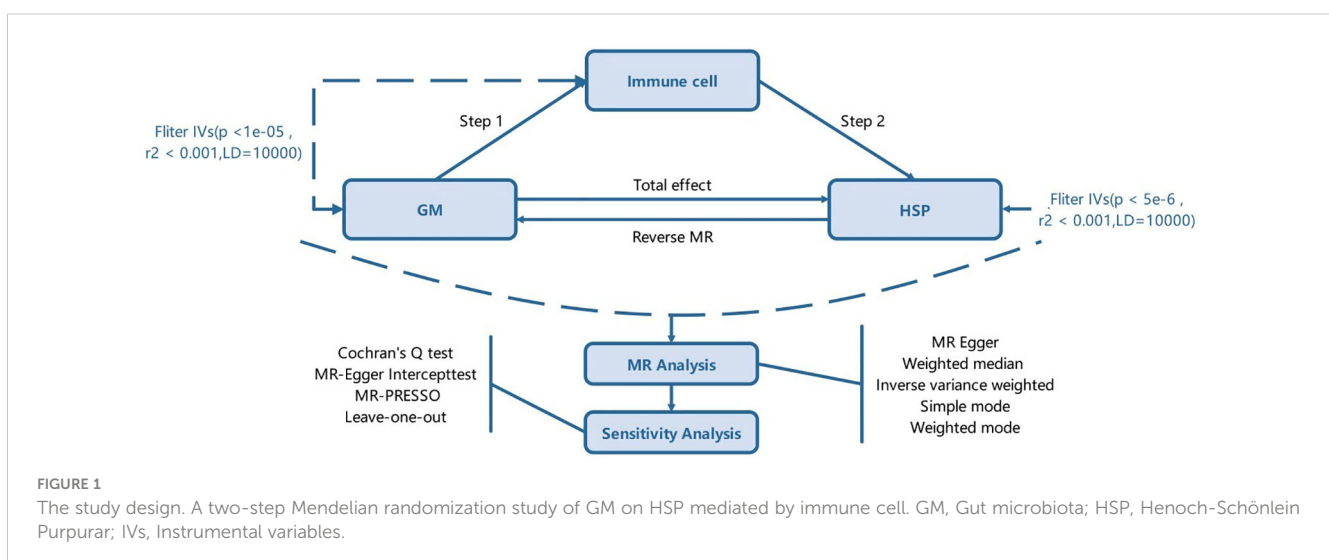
Immune cell

Fliter IVs(p <1e-05 , r2 < 0.001,LD=10000)

Step 1

Step 2

GM

Total effect

Reverse MR

HSP

Fliter IVs(p < 5e-6 , r2 < 0.001,LD=10000)

Cochran's Q test
MR-Egger Intercepttest
MR-PRESSO
Leave-one-out

MR Analysis

Sensitivity Analysis

MR Egger
Weighted median
Inverse variance weighted
Simple mode
Weighted mode

FIGURE 1
The study design. A two-step Mendelian randomization study of GM on HSP mediated by immune cell. GM, Gut microbiota; HSP, Henoch-Schönlein Purpurar; IVs, Instrumental variables.